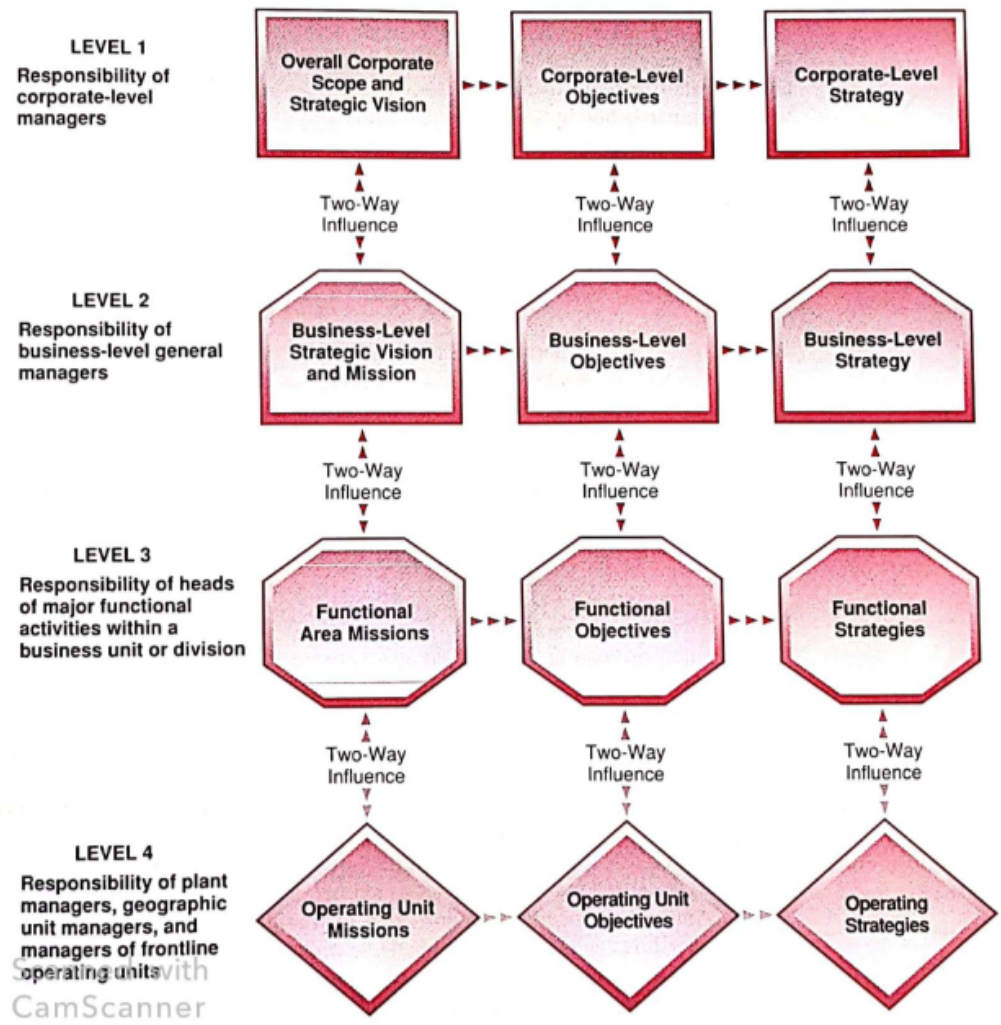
LEVEL 1
Responsibility of corporate-level managers

Overall Corporate Scope and Strategic Vision

Corporate-Level Objectives

Corporate-Level Strategy

Two-Way Influence

Two-Way Influence

Two-Way Influence

LEVEL 2
Responsibility of business-level general managers

Business-Level Strategic Vision and Mission

Business-Level Objectives

Business-Level Strategy

Two-Way Influence

Two-Way Influence

Two-Way Influence

LEVEL 3
Responsibility of heads of major functional activities within a business unit or division

Functional Area Missions

Functional Objectives

Functional Strategies

Two-Way Influence

Two-Way Influence

Two-Way Influence

LEVEL 4
Responsibility of plant managers, geographic unit managers, and managers of frontline operating units

Operating Unit Missions

Operating Unit Objectives

Operating Strategies

Scanned with CamScanner